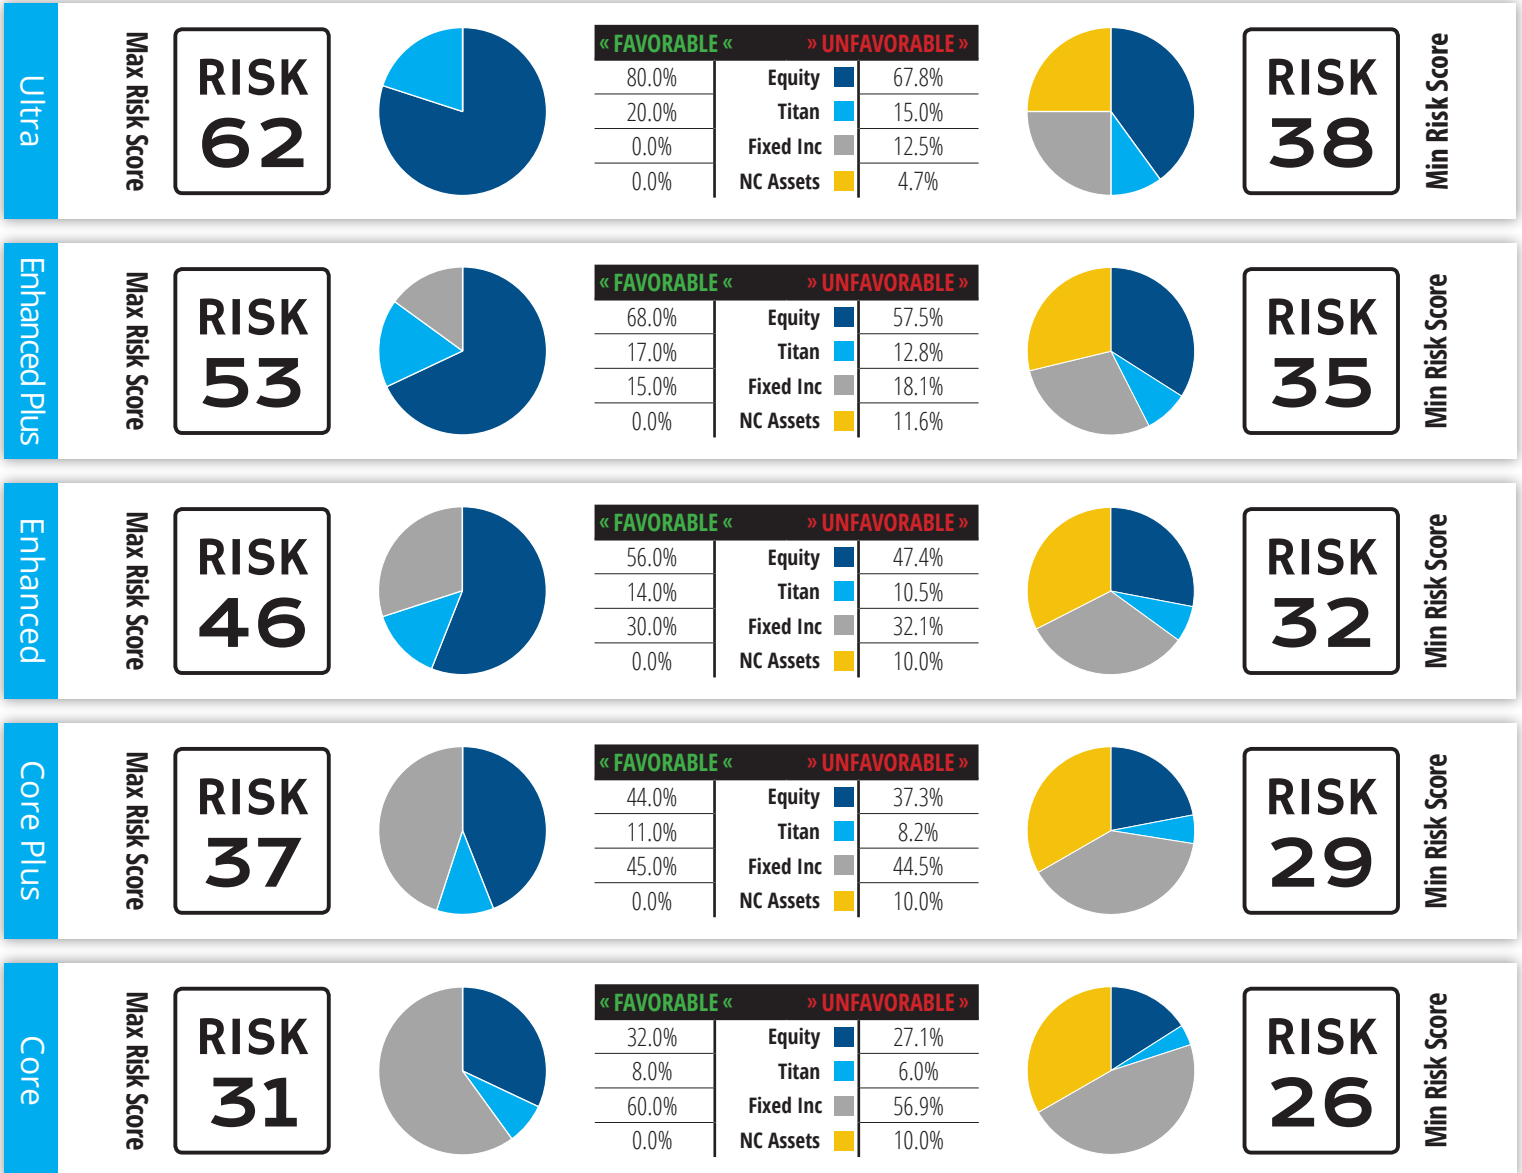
Ultra

Max Risk Score

RISK 62

| « FAVORABLE « | | » UNFAVORABLE » |
|---|---|---|
| 80.0% | Equity | 67.8% |
| 20.0% | Titan | 15.0% |
| 0.0% | Fixed Inc | 12.5% |
| 0.0% | NC Assets | 4.7% |

RISK 38

Min Risk Score

Enhanced Plus

Max Risk Score

RISK 53

| « FAVORABLE « | | » UNFAVORABLE » |
|---|---|---|
| 68.0% | Equity | 57.5% |
| 17.0% | Titan | 12.8% |
| 15.0% | Fixed Inc | 18.1% |
| 0.0% | NC Assets | 11.6% |

RISK 35

Min Risk Score

Enhanced

Max Risk Score

RISK 46

| « FAVORABLE « | | » UNFAVORABLE » |
|---|---|---|
| 56.0% | Equity | 47.4% |
| 14.0% | Titan | 10.5% |
| 30.0% | Fixed Inc | 32.1% |
| 0.0% | NC Assets | 10.0% |

RISK 32

Min Risk Score

Core Plus

Max Risk Score

RISK 37

| « FAVORABLE « | | » UNFAVORABLE » |
|---|---|---|
| 44.0% | Equity | 37.3% |
| 11.0% | Titan | 8.2% |
| 45.0% | Fixed Inc | 44.5% |
| 0.0% | NC Assets | 10.0% |

RISK 29

Min Risk Score

Core

Max Risk Score

RISK 31

| « FAVORABLE « | | » UNFAVORABLE » |
|---|---|---|
| 32.0% | Equity | 27.1% |
| 8.0% | Titan | 6.0% |
| 60.0% | Fixed Inc | 56.9% |
| 0.0% | NC Assets | 10.0% |

RISK 26

Min Risk Score